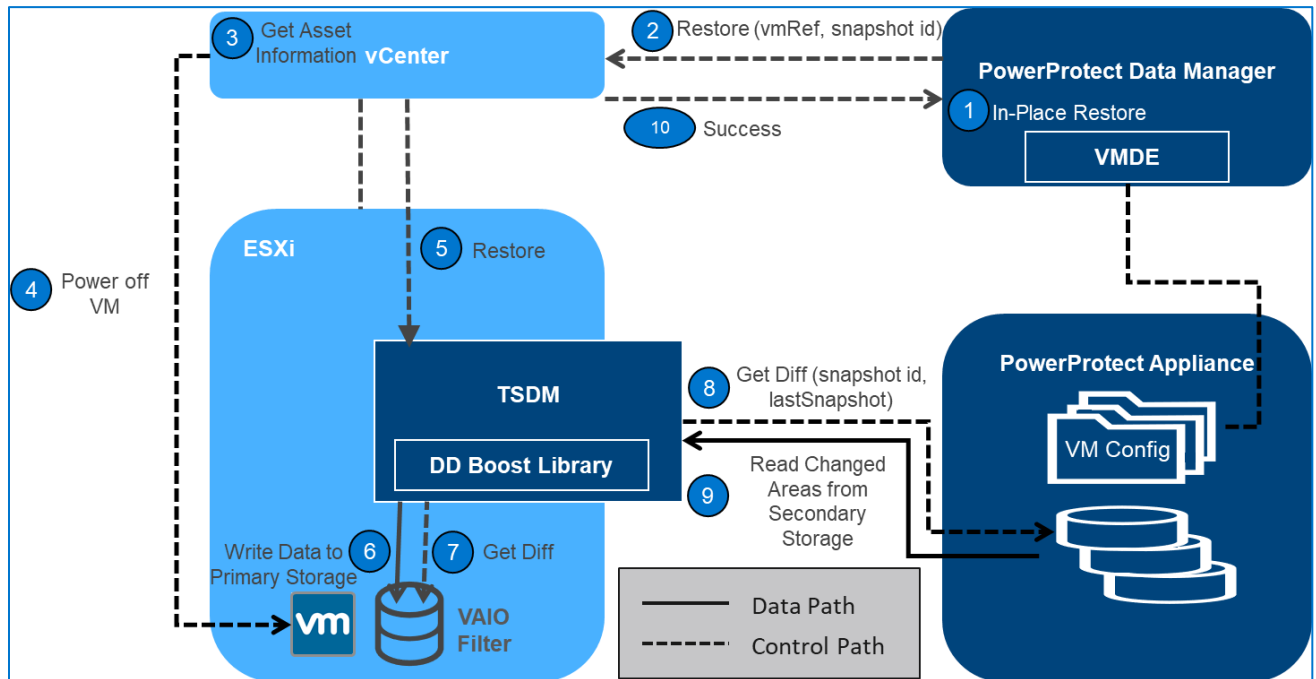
3 Get Asset Information vCenter

2 Restore (vmRef, snapshot id)

PowerProtect Data Manager

1 In-Place Restore

VMDE

10 Success

ESXi

5 Restore

4 Power off VM

PowerProtect Appliance

TSDM

8 Get Diff (snapshot id, lastSnapshot)

VM Config

DD Boost Library

Read Changed Areas from Secondary Storage 9

Write Data to Primary Storage 6

7 Get Diff

vm

VAIO Filter

Data Path

Control Path